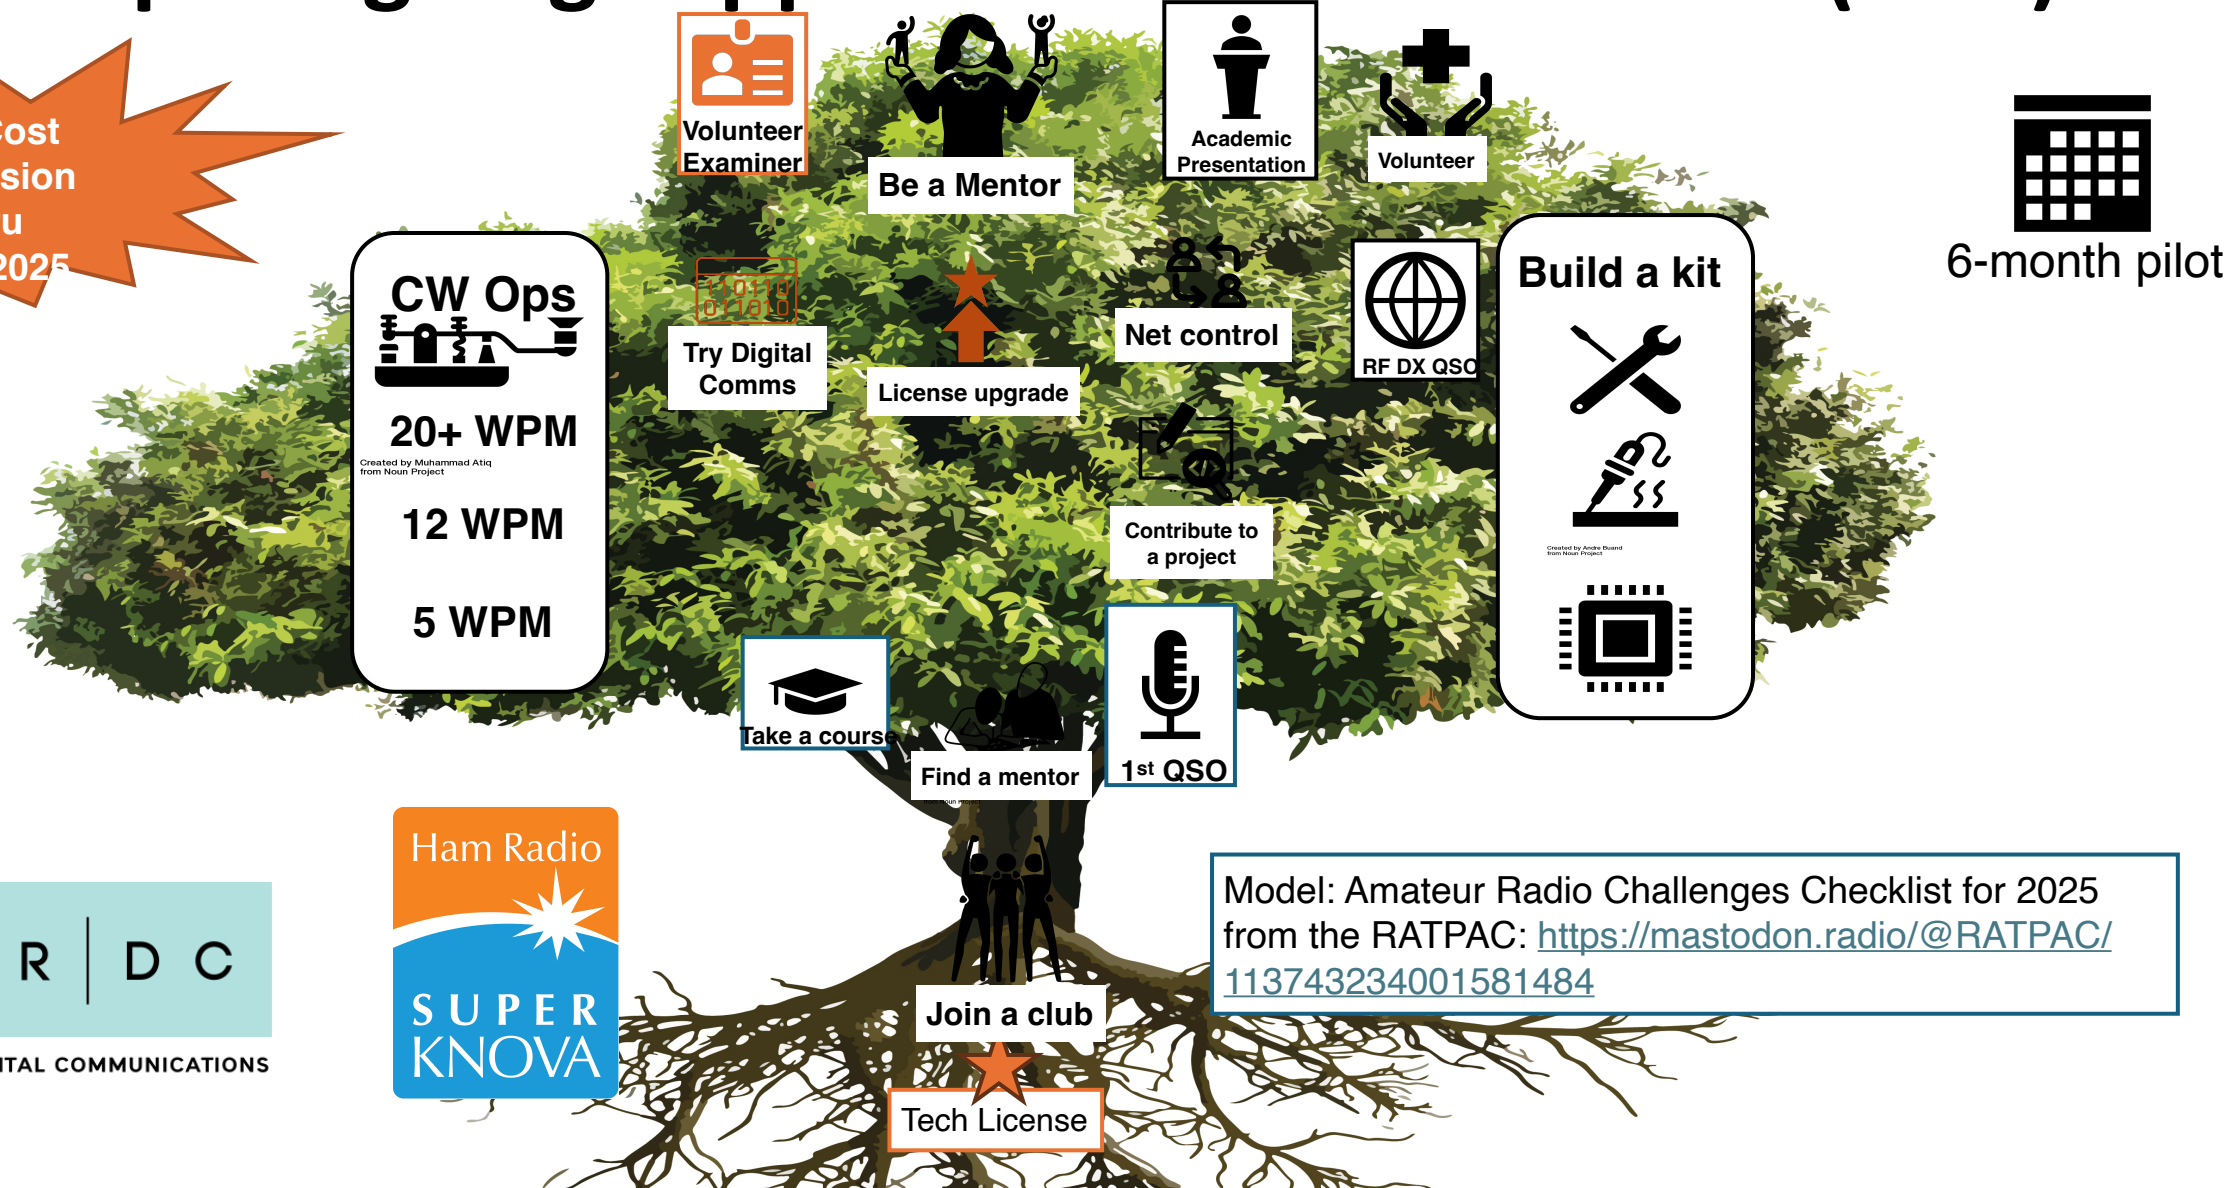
ost
sion
u
2025

Volunteer Examiner

Be a Mentor

Academic Presentation

Volunteer

6-month pilot

CW Ops

20+ WPM

Created by Muhammad Atiq from Noun Project

12 WPM

5 WPM

Try Digital Comms

License upgrade

Net control

RF DX QSO

Build a kit

Created by Andre Buand from Noun Project

Contribute to a project

Take a course

Find a mentor

1st QSO

R | D C

ITAL COMMUNICATIONS

Ham Radio
SUPER KNOVA

Join a club

Tech License

Model: Amateur Radio Challenges Checklist for 2025 from the RATPAC: https://mastodon.radio/@RATPAC/113743234001581484